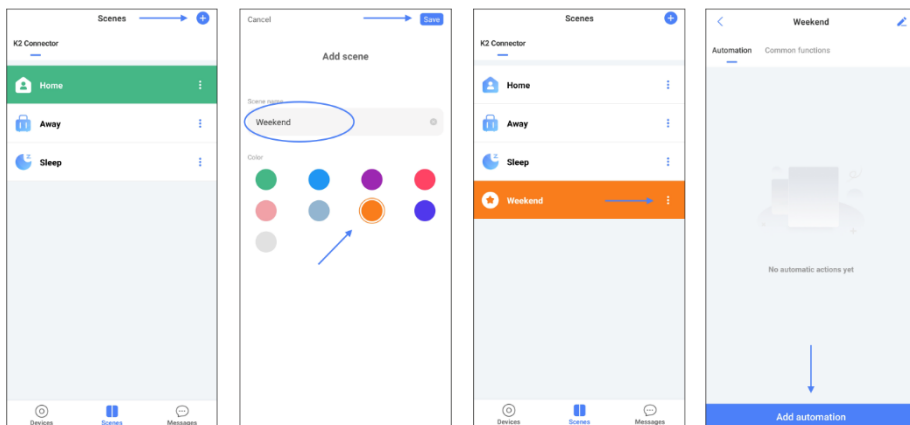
Scenes

K2 Connector

Home

Away

Sleep

Devices

Scenes

Messages

Cancel

Save

Add scene

Scene name

Weekend

Color

Scenes

K2 Connector

Home

Away

Sleep

Weekend

Devices

Scenes

Messages

Weekend

Automation

Common functions

No automatic actions yet

Add automation